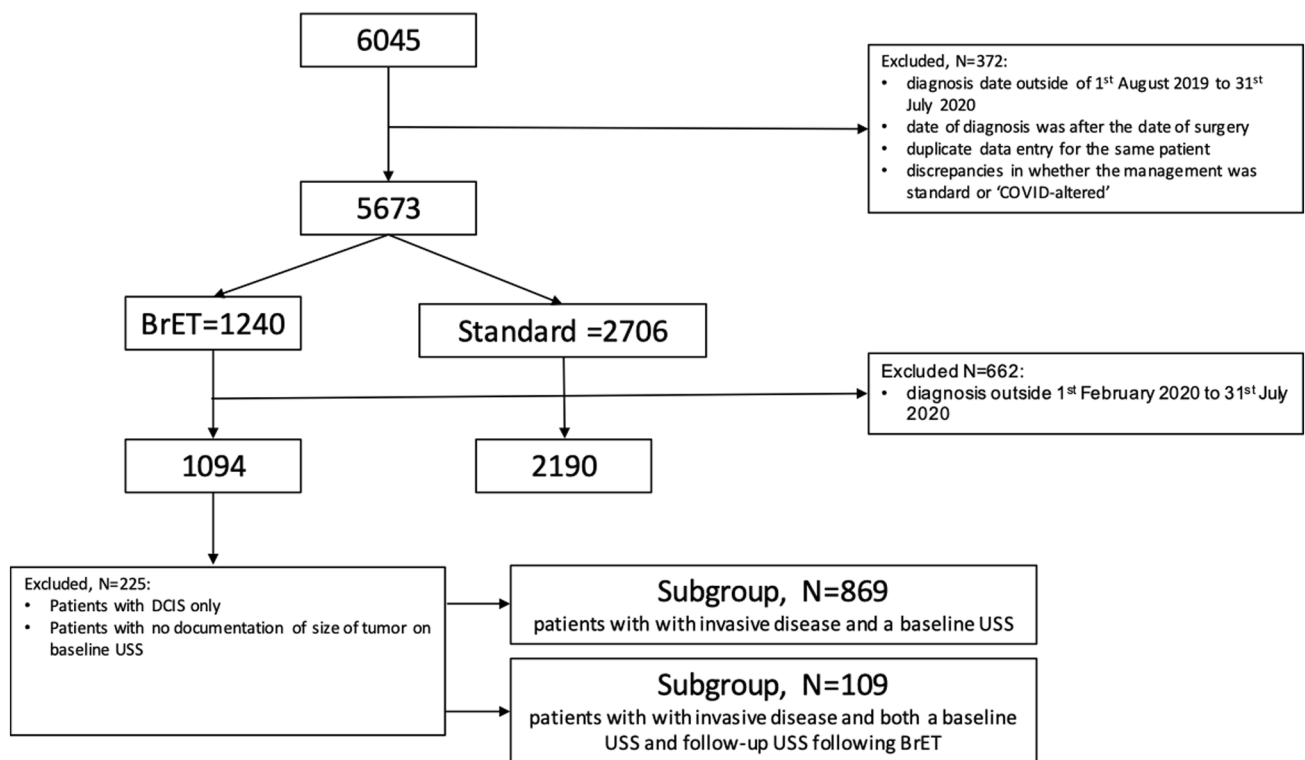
6045

Excluded, N=372:
• diagnosis date outside of 1$^{st}$ August 2019 to 31$^{st}$ July 2020
• date of diagnosis was after the date of surgery
• duplicate data entry for the same patient
• discrepancies in whether the management was standard or 'COVID-altered'

5673

BrET=1240

Standard =2706

Excluded N=662:
• diagnosis outside 1$^{st}$ February 2020 to 31$^{st}$ July 2020

1094

2190

Excluded, N=225:
• Patients with DCIS only
• Patients with no documentation of size of tumor on baseline USS

Subgroup, N=869
patients with with invasive disease and a baseline USS

Subgroup, N=109
patients with with invasive disease and both a baseline USS and follow-up USS following BrET